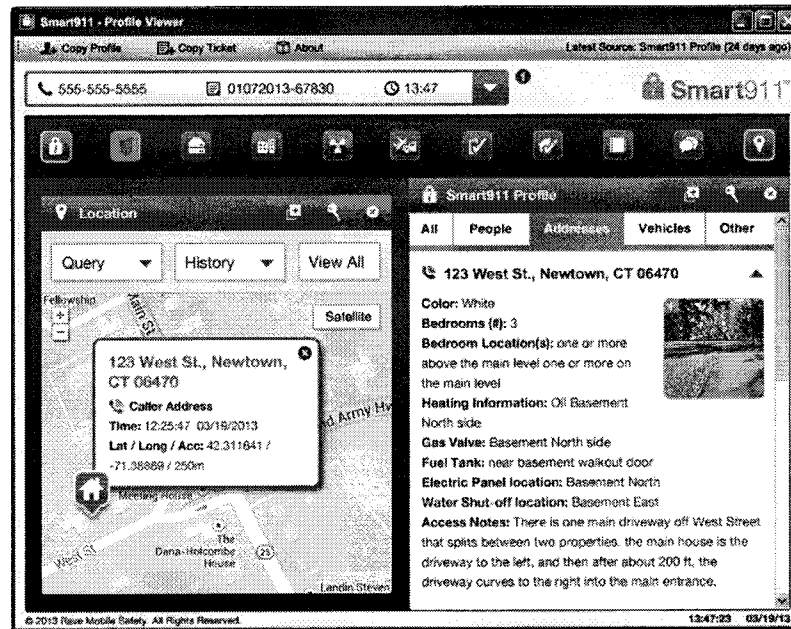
Smart911 - Profile Viewer

Copy Profile
Copy Ticket
About
Latest Source: Smart911 Profile (24 days ago)

555-555-5555
01072013-67830
13:47

Smart911

Location
Query
History
View All
Fellowship
Main St
Satellite
123 West St., Newtown, CT 06470
Caller Address
Time: 12:25:47 03/19/2013
Lat / Long / Acc: 42.311641 / -71.38869 / 250m
d Army Hy
Meeting House
West St
The Dana-Holcombe House
25
Landin Steven

Smart911 Profile
All
People
Addresses
Vehicles
Other

123 West St., Newtown, CT 06470
Color: White
Bedrooms (#): 3
Bedroom Location(s): one or more above the main level one or more on the main level
Heating Information: Oil Basement North side
Gas Valve: Basement North side
Fuel Tank: near basement walkout door
Electric Panel location: Basement North
Water Shut-off location: Basement East
Access Notes: There is one main driveway off West Street that splits between two properties. the main house is the driveway to the left, and then after about 200 ft, the driveway curves to the right into the main entrance.

© 2013 Rave Mobile Safety. All Rights Reserved.
13:47:23 03/19/13